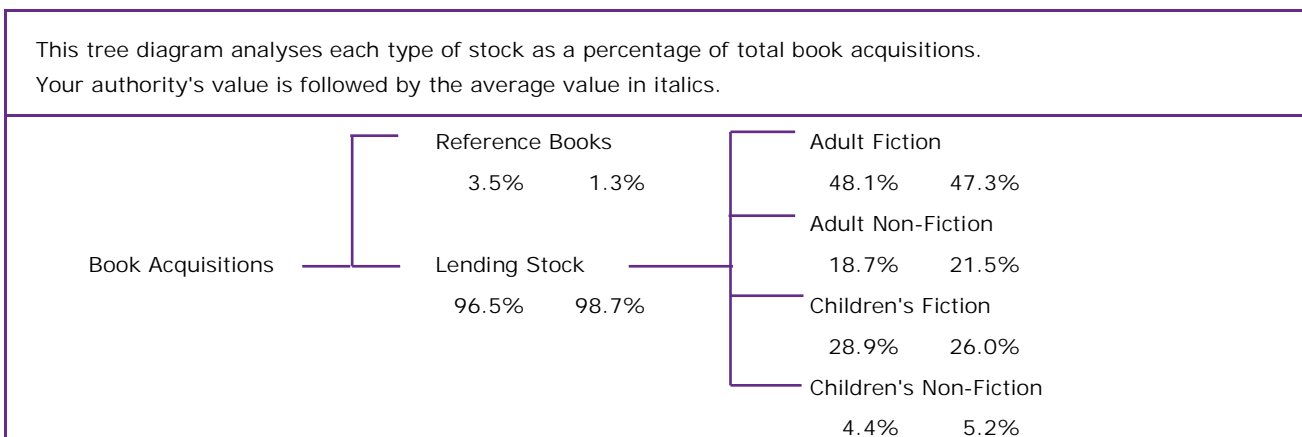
This tree diagram analyses each type of stock as a percentage of total book acquisitions.
Your authority's value is followed by the average value in italics.

Reference Books
3.5% 1.3%

Book Acquisitions

Lending Stock
96.5% 98.7%

Adult Fiction
48.1% 47.3%

Adult Non-Fiction
18.7% 21.5%

Children's Fiction
28.9% 26.0%

Children's Non-Fiction
4.4% 5.2%